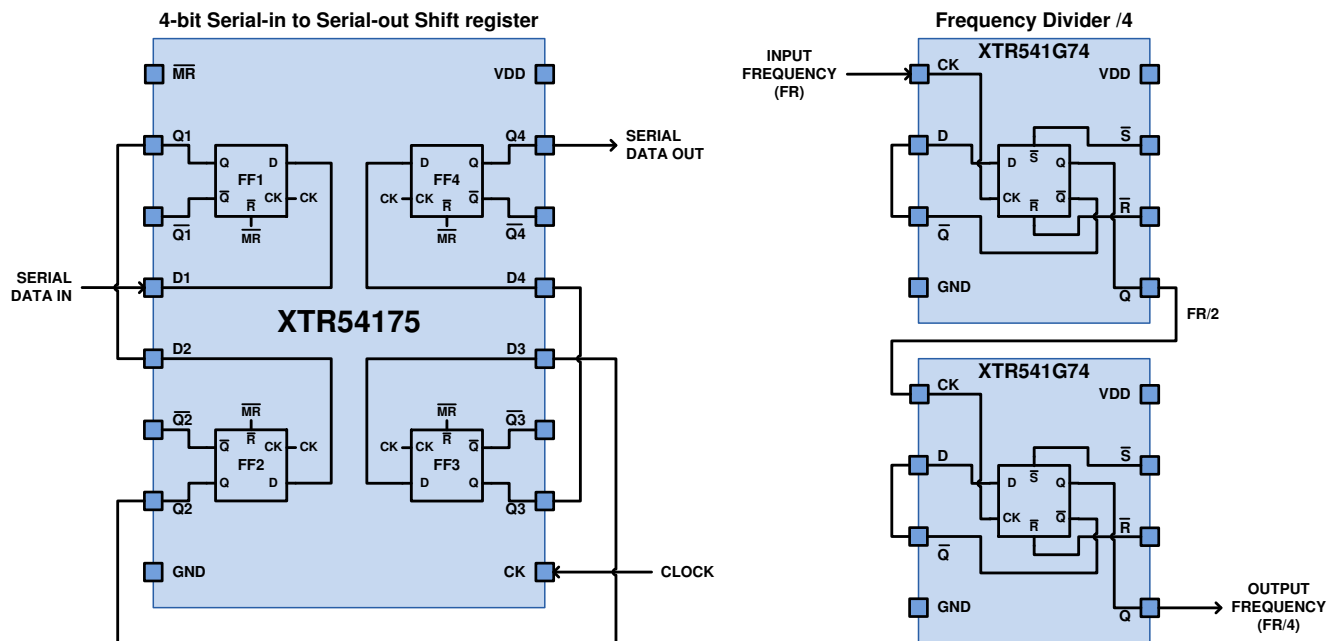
4-bit Serial-in to Serial-out Shift register

$\overline{MR}$

VDD

Q1

Q

D

FF1

$\overline{Q}$

CK

CK

$\overline{R}$

$\overline{MR}$

$\overline{Q1}$

D

Q

Q4

SERIAL DATA OUT

FF4

CK

CK

$\overline{R}$

$\overline{Q}$

$\overline{MR}$

$\overline{Q4}$

SERIAL DATA IN

D1

D4

XTR54175

D2

D3

$\overline{Q2}$

$\overline{MR}$

$\overline{R}$

$\overline{Q}$

CK

CK

FF2

Q

D

Q2

$\overline{MR}$

$\overline{Q3}$

CK

CK

$\overline{R}$

$\overline{Q}$

FF3

D

Q

Q3

GND

CK

CLOCK

Frequency Divider /4

INPUT FREQUENCY (FR)

XTR541G74

CK

VDD

D

$\overline{S}$

D

$\overline{S}$

Q

CK

$\overline{R}$

$\overline{Q}$

$\overline{R}$

$\overline{Q}$

GND

Q

FR/2

XTR541G74

CK

VDD

D

$\overline{S}$

D

$\overline{S}$

Q

CK

$\overline{R}$

$\overline{Q}$

$\overline{R}$

$\overline{Q}$

GND

Q

OUTPUT FREQUENCY (FR/4)